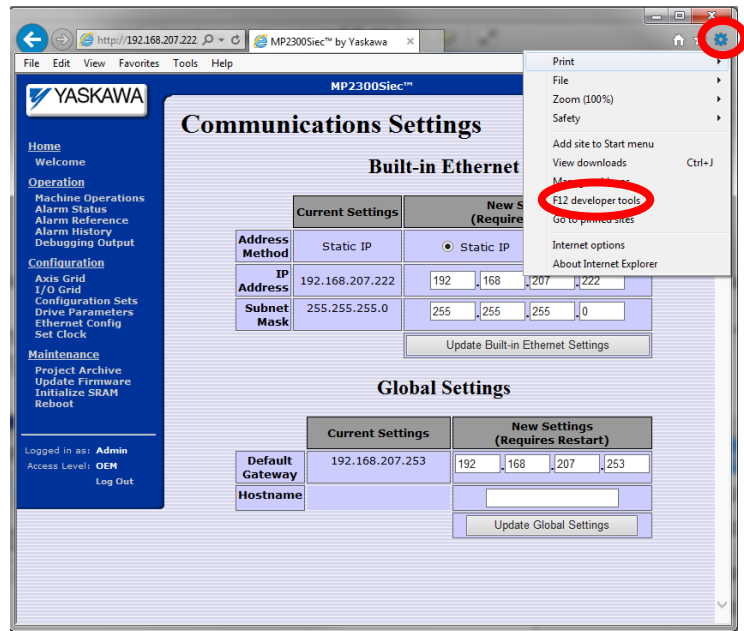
http://192.168.207.222
MP2300Siec™ by Yaskawa
File Edit View Favorites Tools Help
MP2300Siec™
YASKAWA
Home
Welcome
Operation
Machine Operations
Alarm Status
Alarm Reference
Alarm History
Debugging Output
Configuration
Axis Grid
I/O Grid
Configuration Sets
Drive Parameters
Ethernet Config
Set Clock
Maintenance
Project Archive
Update Firmware
Initialize SRAM
Reboot
Logged in as: Admin
Access Level: OEM
Log Out

Communications Settings

Built-in Ethernet

| | Current Settings | New S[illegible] (Require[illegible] |
|---|---|---|
| Address Method | Static IP | Static IP |
| IP Address | 192.168.207.222 | 192 . 168 . 207 . 222 |
| Subnet Mask | 255.255.255.0 | 255 . 255 . 255 . 0 |

Update Built-in Ethernet Settings

Global Settings

| | Current Settings | New Settings (Requires Restart) |
|---|---|---|
| Default Gateway | 192.168.207.253 | 192 . 168 . 207 . 253 |
| Hostname | | |

Update Global Settings

Print
File
Zoom (100%)
Safety
Add site to Start menu
View downloads Ctrl+J
Ma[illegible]
F12 developer tools
Go to pinned sites
Internet options
About Internet Explorer